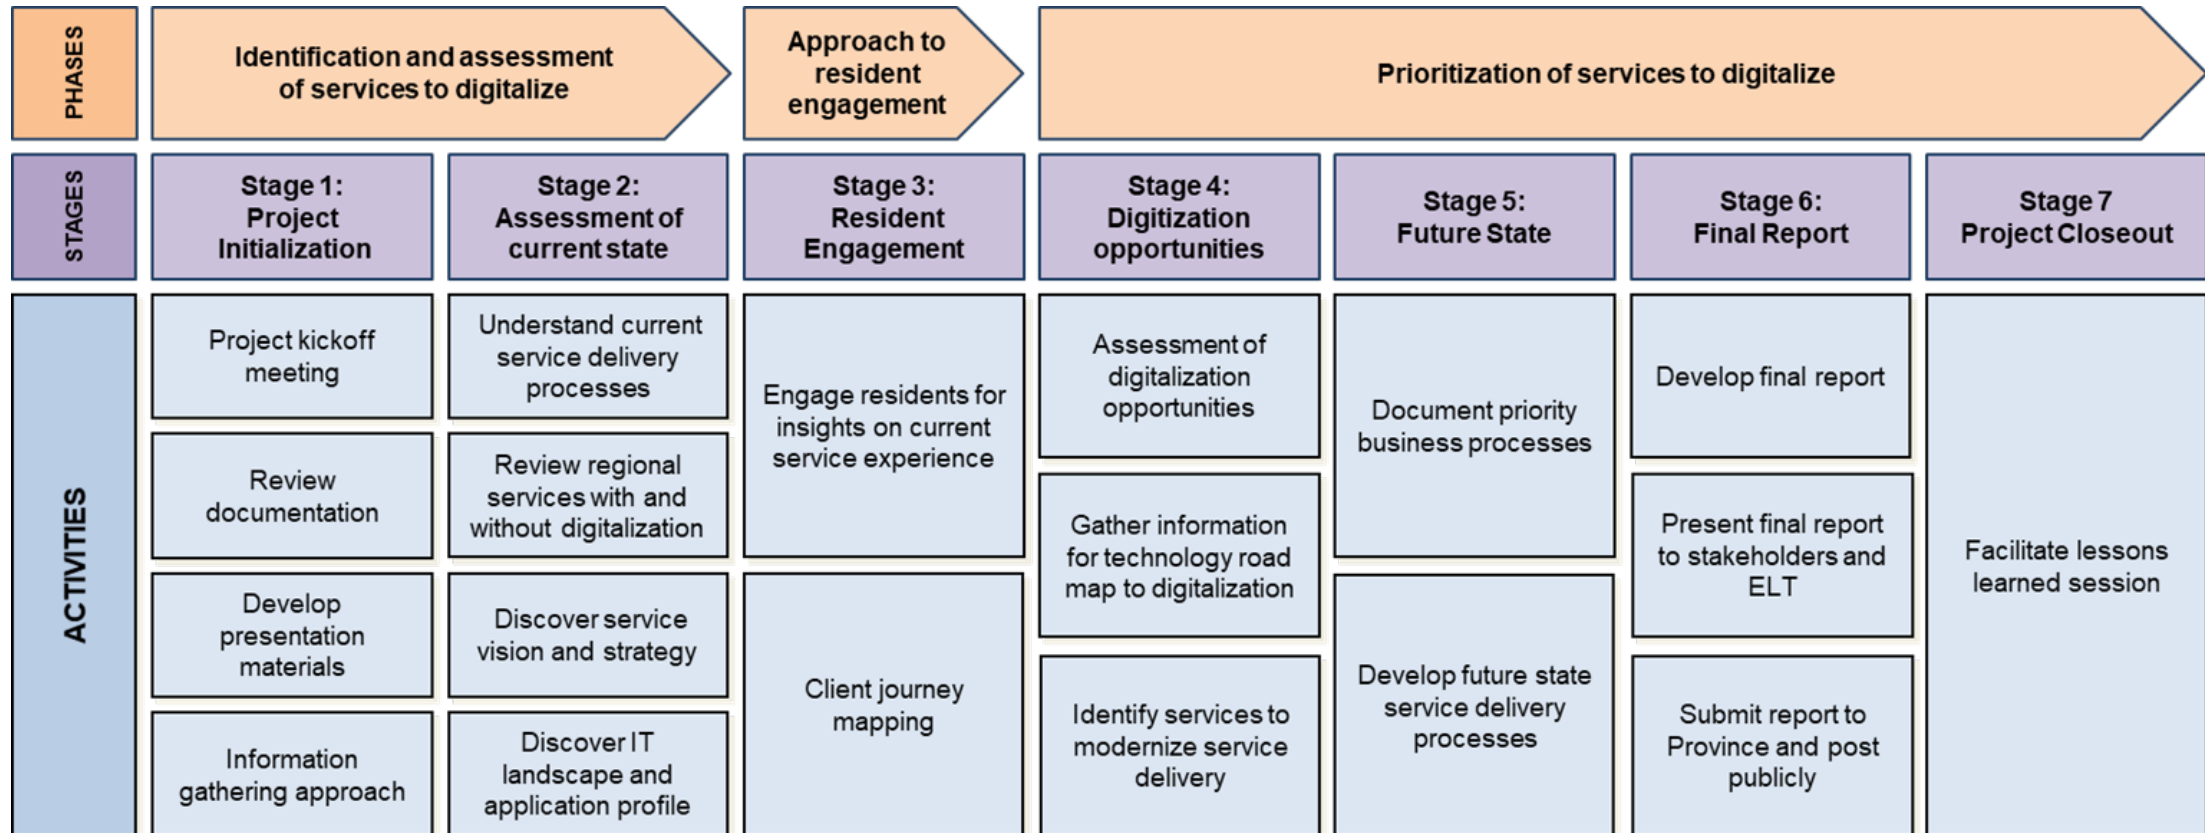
PHASES

Identification and assessment of services to digitalize

Approach to resident engagement

Prioritization of services to digitalize

STAGES

Stage 1: Project Initialization

Stage 2: Assessment of current state

Stage 3: Resident Engagement

Stage 4: Digitization opportunities

Stage 5: Future State

Stage 6: Final Report

Stage 7 Project Closeout

ACTIVITIES

Project kickoff meeting

Review documentation

Develop presentation materials

Information gathering approach

Understand current service delivery processes

Review regional services with and without digitalization

Discover service vision and strategy

Discover IT landscape and application profile

Engage residents for insights on current service experience

Client journey mapping

Assessment of digitalization opportunities

Gather information for technology road map to digitalization

Identify services to modernize service delivery

Document priority business processes

Develop future state service delivery processes

Develop final report

Present final report to stakeholders and ELT

Submit report to Province and post publicly

Facilitate lessons learned session